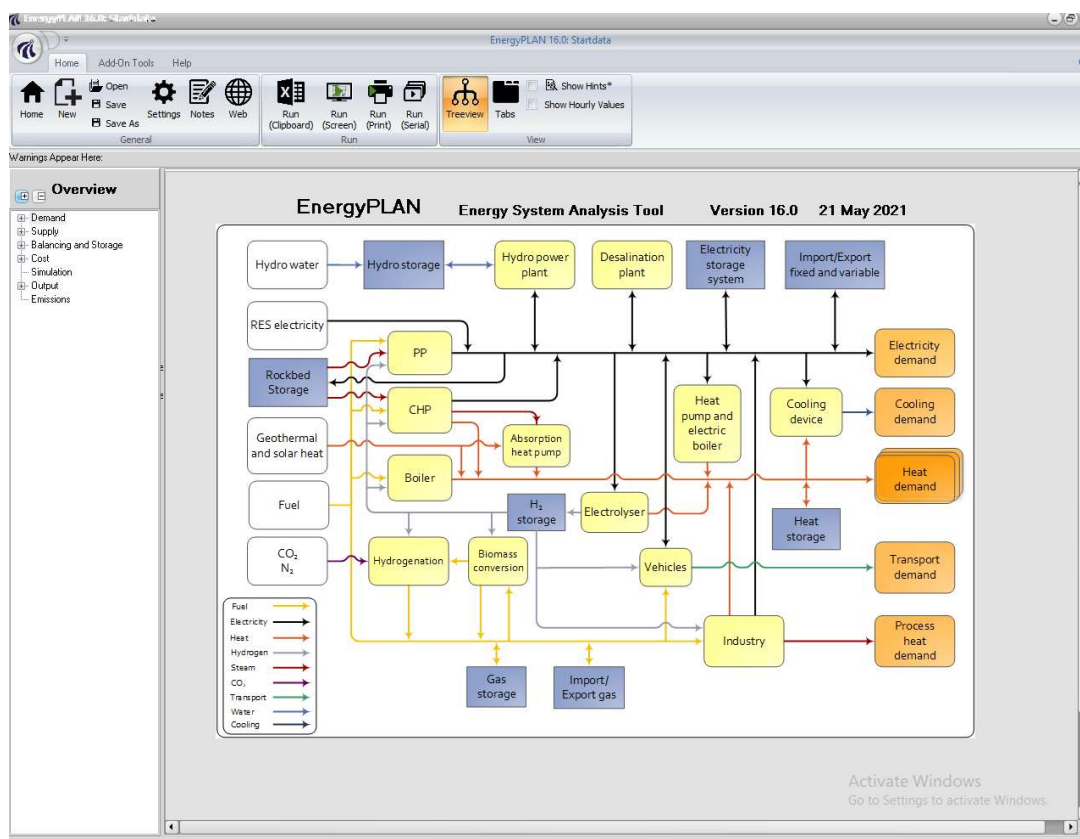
EnergyPLAN 16.0: Startdata

Home
Add-On Tools
Help

Home
New
Open
Save
Save As
Settings
Notes
Web
General
Run (Clipboard)
Run (Screen)
Run (Print)
Run (Serial)
Run
Treeview
Tabs
Show Hints*
Show Hourly Values
View

Warnings Appear Here:

Overview
Demand
Supply
Balancing and Storage
Cost
Simulation
Output
Emissions

EnergyPLAN Energy System Analysis Tool Version 16.0 21 May 2021

Hydro water
Hydro storage
Hydro power plant
Desalination plant
Electricity storage system
Import/Export fixed and variable
RES electricity
PP
Electricity demand
Rockbed Storage
CHP
Heat pump and electric boiler
Cooling device
Cooling demand
Geothermal and solar heat
Absorption heat pump
Boiler
Heat demand
Fuel
$H_2$ storage
Electrolyser
Heat storage
$CO_2$ $N_2$
Hydrogenation
Biomass conversion
Vehicles
Transport demand
Industry
Process heat demand
Gas storage
Import/ Export gas

Fuel
Electricity
Heat
Hydrogen
Steam
$CO_2$
Transport
Water
Cooling

Activate Windows
Go to Settings to activate Windows.